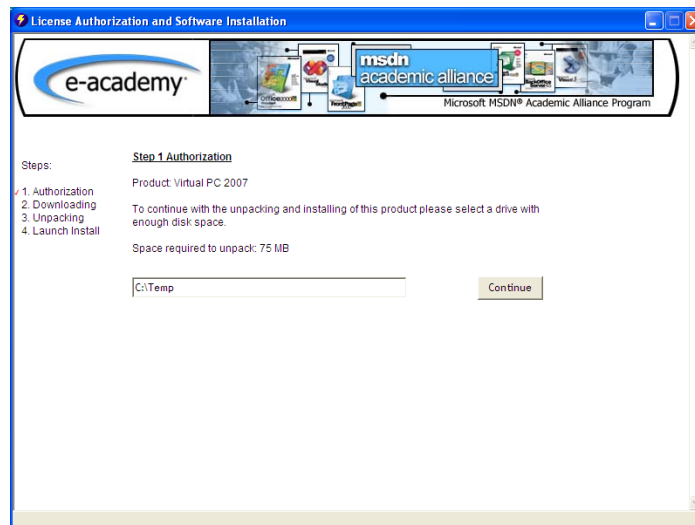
License Authorization and Software Installation

e-academy

msdn
academic alliance

Microsoft MSDN® Academic Alliance Program

Steps:

1. Authorization
2. Downloading
3. Unpacking
4. Launch Install

Step 1 Authorization

Product: Virtual PC 2007

To continue with the unpacking and installing of this product please select a drive with enough disk space.

Space required to unpack: 75 MB

C:\Temp

Continue